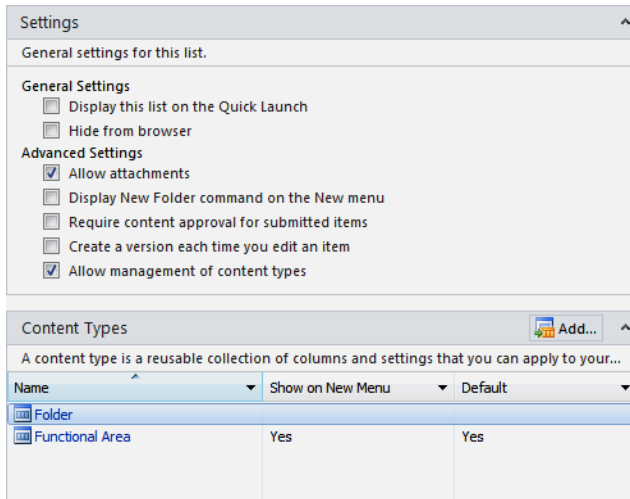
Settings

General settings for this list.

General Settings
Display this list on the Quick Launch
Hide from browser

Advanced Settings
Allow attachments
Display New Folder command on the New menu
Require content approval for submitted items
Create a version each time you edit an item
Allow management of content types

Content Types
Add...

A content type is a reusable collection of columns and settings that you can apply to your...

| Name | Show on New Menu | Default |
|---|---|---|
| Folder | | |
| Functional Area | Yes | Yes |